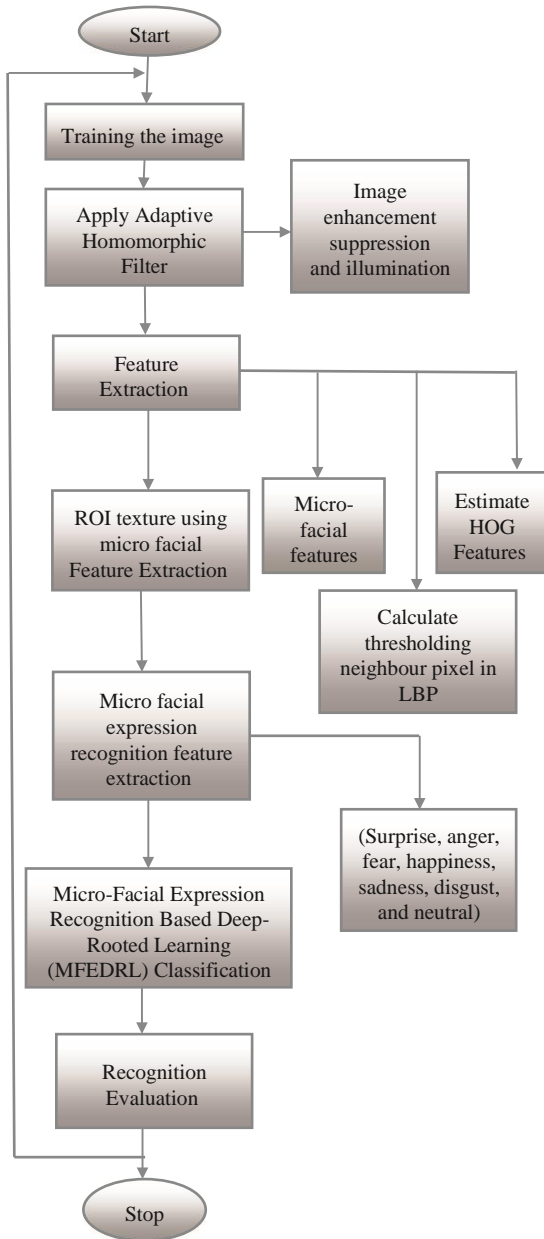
Start

Training the image

Apply Adaptive Homomorphic Filter

Image enhancement suppression and illumination

Feature Extraction

ROI texture using micro facial Feature Extraction

Micro-facial features

Estimate HOG Features

Calculate thresholding neighbour pixel in LBP

Micro facial expression recognition feature extraction

(Surprise, anger, fear, happiness, sadness, disgust, and neutral)

Micro-Facial Expression Recognition Based Deep-Rooted Learning (MFEDRL) Classification

Recognition Evaluation

Stop